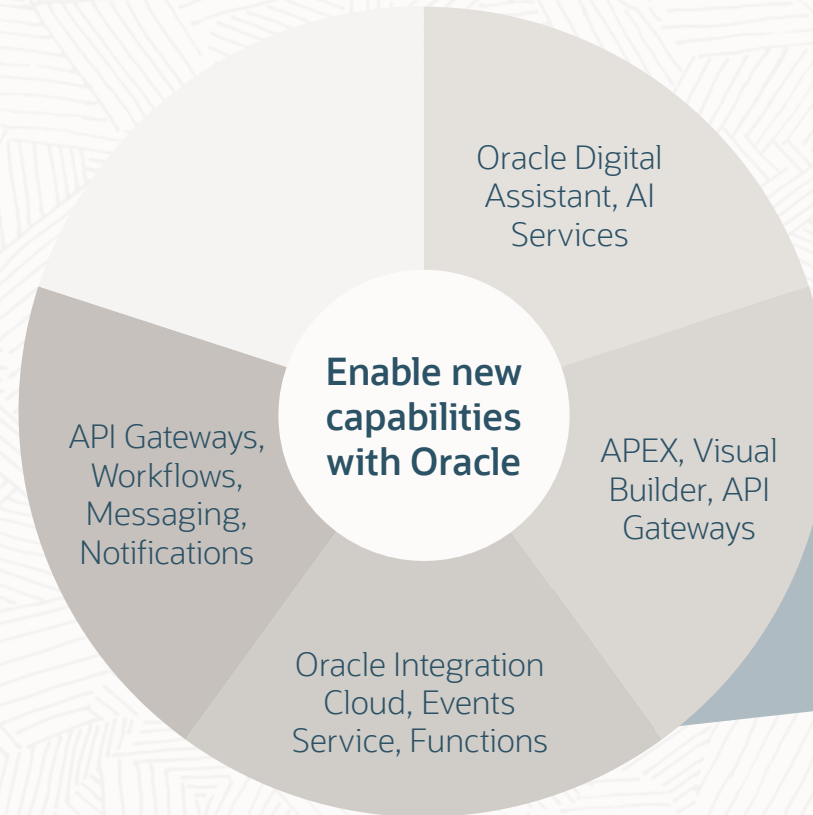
Enable new capabilities with Oracle

Oracle Digital Assistant, AI Services

APEX, Visual Builder, API Gateways

Oracle Integration Cloud, Events Service, Functions

API Gateways, Workflows, Messaging, Notifications